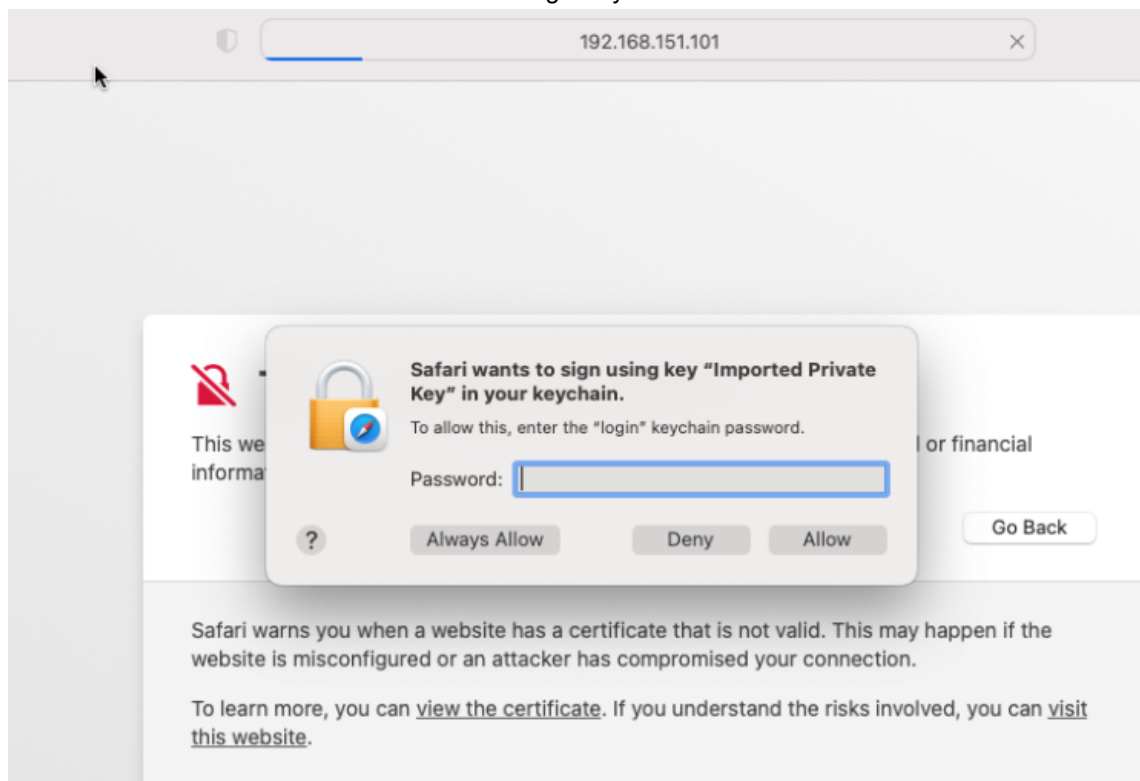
192.168.151.101

This we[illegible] l or financial informa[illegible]

Safari wants to sign using key "Imported Private Key" in your keychain.

To allow this, enter the "login" keychain password.

Password:

?

Always Allow

Deny

Allow

Go Back

Safari warns you when a website has a certificate that is not valid. This may happen if the website is misconfigured or an attacker has compromised your connection.

To learn more, you can view the certificate. If you understand the risks involved, you can visit this website.